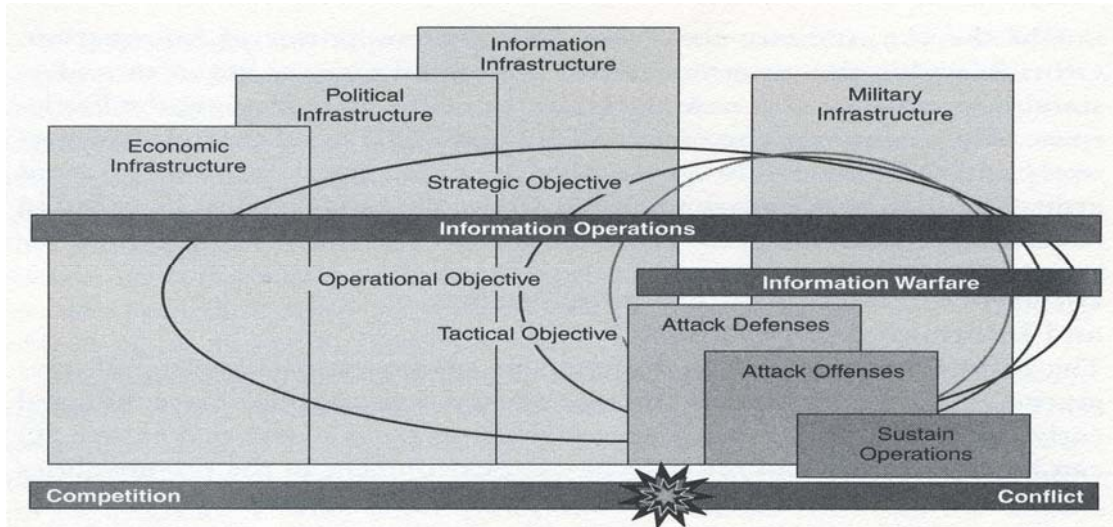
Information Infrastructure

Political Infrastructure

Economic Infrastructure

Military Infrastructure

Strategic Objective

Information Operations

Operational Objective

Information Warfare

Tactical Objective

Attack Defenses

Attack Offenses

Sustain Operations

Competition

Conflict